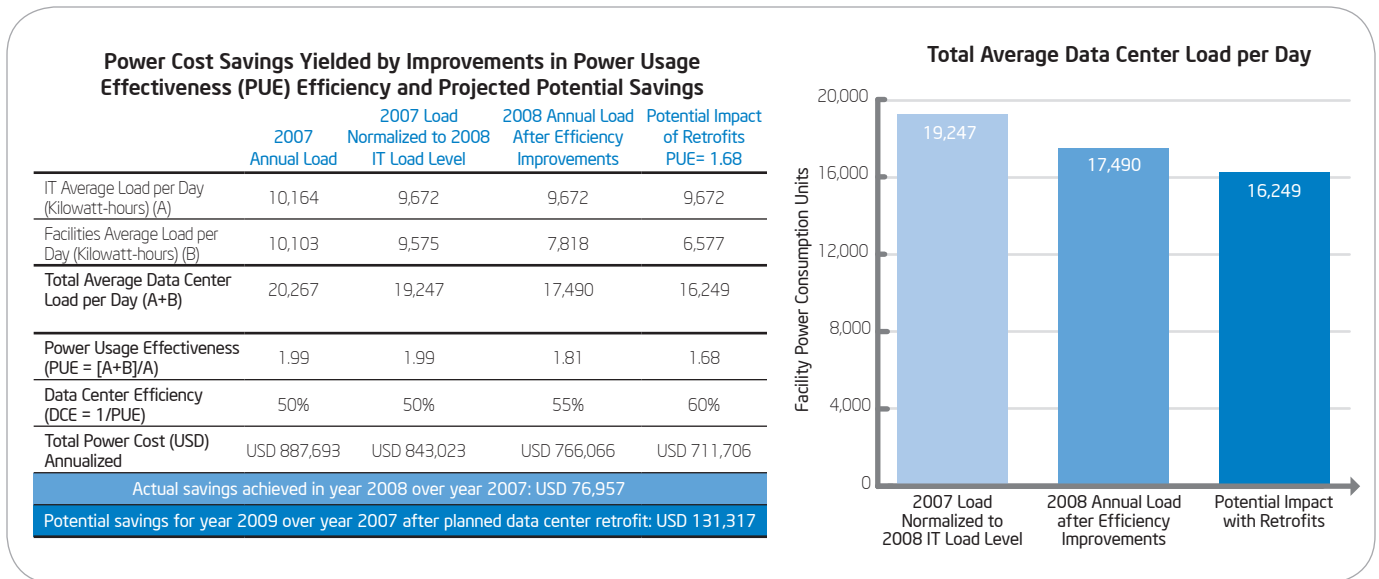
Power Cost Savings Yielded by Improvements in Power Usage Effectiveness (PUE) Efficiency and Projected Potential Savings

| | 2007 Annual Load | 2007 Load Normalized to 2008 IT Load Level | 2008 Annual Load After Efficiency Improvements | Potential Impact of Retrofits PUE= 1.68 |
|---|---|---|---|---|
| IT Average Load per Day (Kilowatt-hours) (A) | 10,164 | 9,672 | 9,672 | 9,672 |
| Facilities Average Load per Day (Kilowatt-hours) (B) | 10,103 | 9,575 | 7,818 | 6,577 |
| Total Average Data Center Load per Day (A+B) | 20,267 | 19,247 | 17,490 | 16,249 |
| Power Usage Effectiveness (PUE = [A+B]/A) | 1.99 | 1.99 | 1.81 | 1.68 |
| Data Center Efficiency (DCE = 1/PUE) | 50% | 50% | 55% | 60% |
| Total Power Cost (USD) Annualized | USD 887,693 | USD 843,023 | USD 766,066 | USD 711,706 |

Actual savings achieved in year 2008 over year 2007: USD 76,957

Potential savings for year 2009 over year 2007 after planned data center retrofit: USD 131,317

Total Average Data Center Load per Day

Facility Power Consumption Units

20,000
16,000
12,000
8,000
4,000
0

19,247
17,490
16,249

2007 Load Normalized to 2008 IT Load Level
2008 Annual Load after Efficiency Improvements
Potential Impact with Retrofits